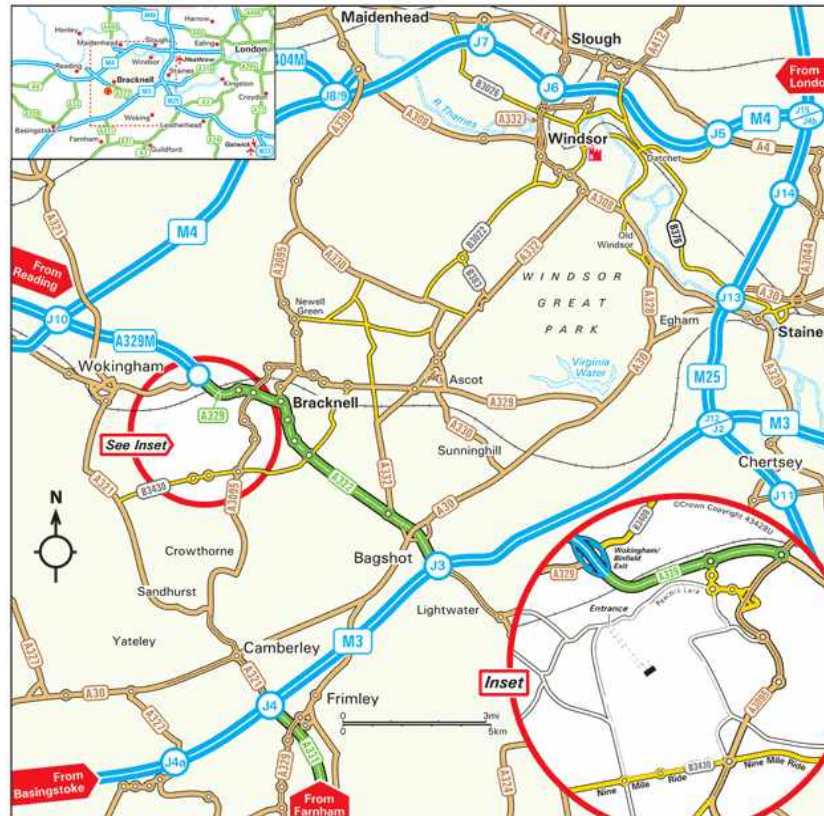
Henley
Harrow
Maidenhead
Slough
Ealing
London
Reading
Windsor
Heathrow
Bracknell
Staines
Kingston
Croydon
Basingstoke
Woking
Leatherhead
Farnham
Guildford
Gatwick

Maidenhead
Slough
A404M
J7
A4
A412
From London
J8/9
J6
B3026
A332
R. Thames
Windsor
A308
J5
M4
J15
J4b
Datchet
A4
M4
A3095
B3022
A332
A330
B383
B376
Old Windsor
J14
A3044
From Reading
WINDSOR GREAT PARK
A328
J13
A30
Newell Green
Egham
Staines
J10
A329M
Virginia Water
A30
M25
A320
Wokingham
Ascot
Bracknell
A329
A329
A330
J12
J2
M3
See Inset
Sunninghill
Chertsey
A321
B3430
A3095
A322
A332
A30
J11
N
©Crown Copyright 43428U
B3408
A329
Wokingham/ Binfield Exit
A329
Crowthorne
Bagshot
J3
Sandhurst
Lightwater
Entrance
Peacock Lane
Yateley
Camberley
M3
Inset
A327
A30
A325
J4
Frimley
A3095
A327
A331
0 3mi
0 5km
From Basingstoke
J4a
A325
A331
A324
From Farnham
B3430
Nine Mile Ride
Nine Mile Ride